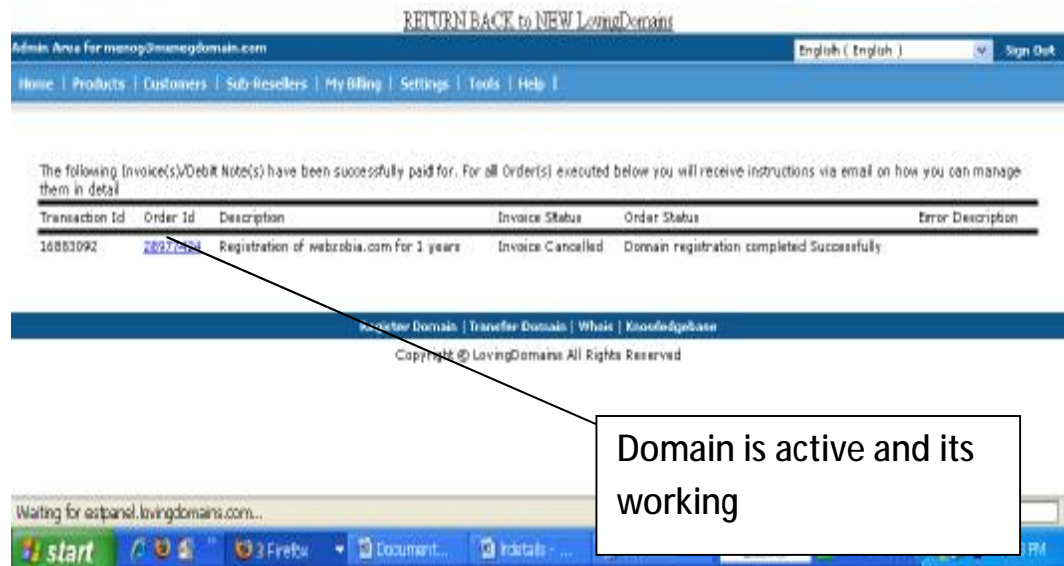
RETURN BACK to NEW LovingDomains

Admin Area for manog@manegdomain.com

English ( English )

Sign Out

Home | Products | Customers | Sub-Resellers | My Billing | Settings | Tools | Help |

The following Invoice(s)/Debit Note(s) have been successfully paid for. For all Order(s) executed below you will receive instructions via email on how you can manage them in detail

| Transaction Id | Order Id | Description | Invoice Status | Order Status | Error Description |
|---|---|---|---|---|---|
| 16883092 | 28977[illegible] | Registration of webzobia.com for 1 years | Invoice Cancelled | Domain registration completed Successfully | |

Register Domain | Transfer Domain | Whois | Knowledgebase

Copyright © LovingDomains All Rights Reserved

Domain is active and its working

Waiting for estpanel.lovingdomains.com...

start

3 Firefox

Document...

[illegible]

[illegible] PM